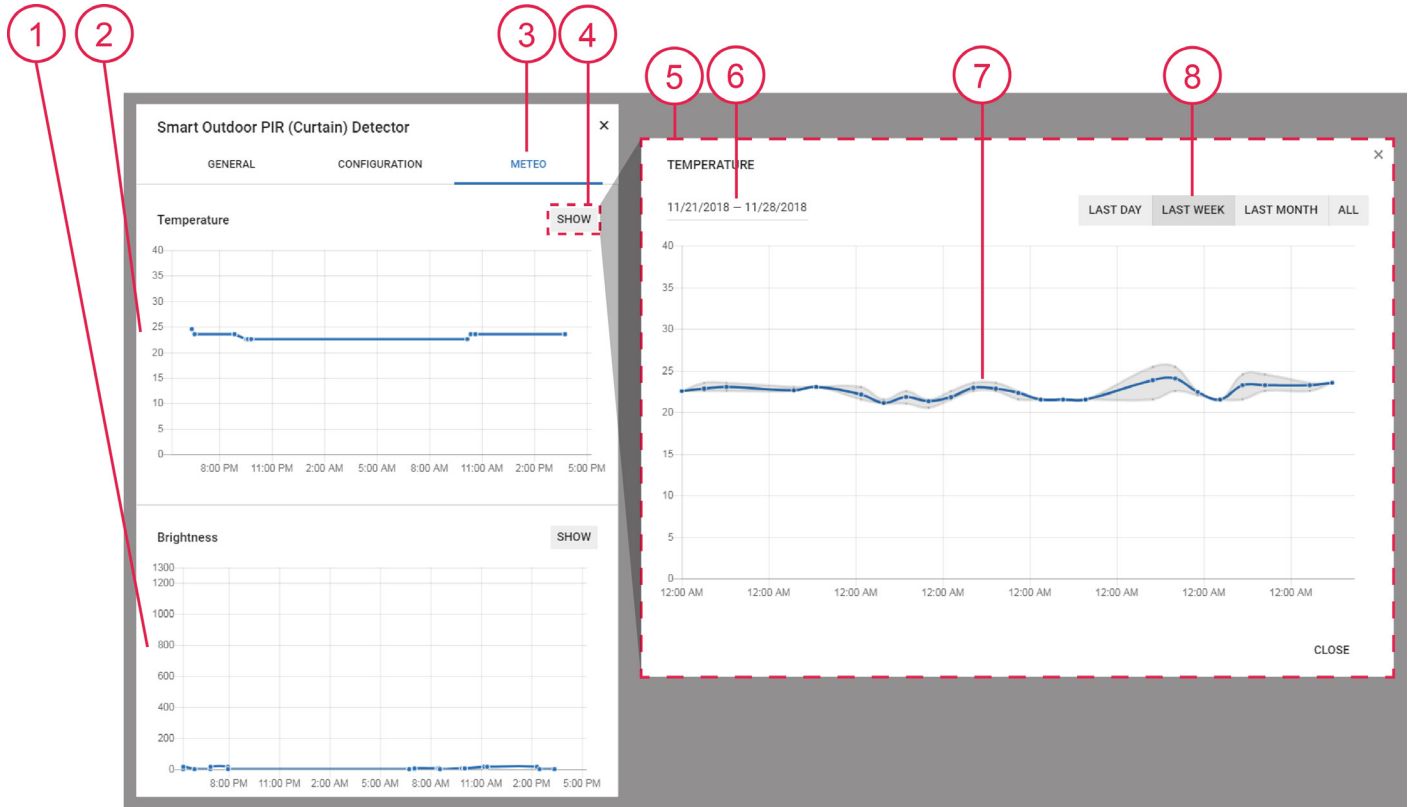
1 2 3 4 5 6 7 8

Smart Outdoor PIR (Curtain) Detector ×

GENERAL CONFIGURATION METEO

Temperature SHOW

40
35
30
25
20
15
10
5
0

8:00 PM 11:00 PM 2:00 AM 5:00 AM 8:00 AM 11:00 AM 2:00 PM 5:00 PM

Brightness SHOW

1300
1200
1000
800
600
400
200
0

8:00 PM 11:00 PM 2:00 AM 5:00 AM 8:00 AM 11:00 AM 2:00 PM 5:00 PM

TEMPERATURE ×

11/21/2018 — 11/28/2018

LAST DAY LAST WEEK LAST MONTH ALL

40
35
30
25
20
15
10
5
0

12:00 AM 12:00 AM 12:00 AM 12:00 AM 12:00 AM 12:00 AM 12:00 AM 12:00 AM

CLOSE